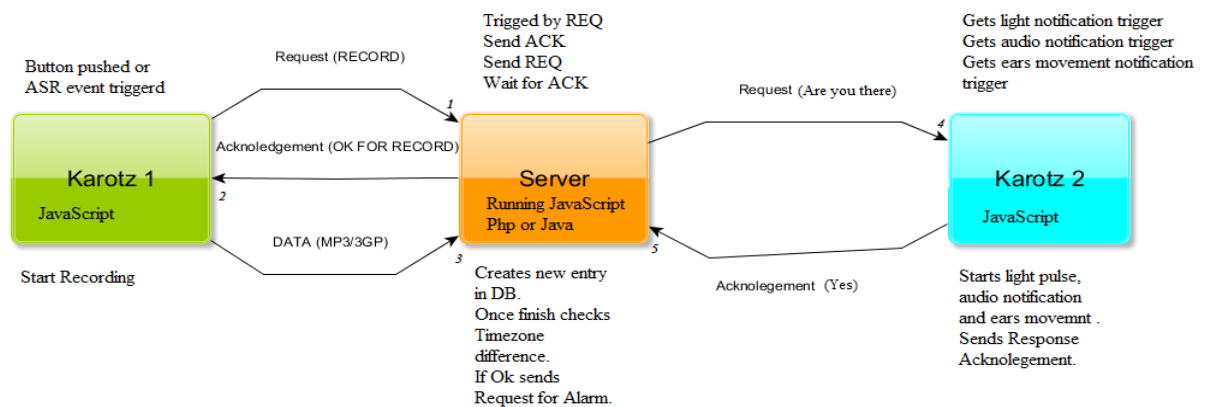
Button pushed or ASR event triggerd

Request (RECORD)

Trigged by REQ
Send ACK
Send REQ
Wait for ACK

Gets light notification trigger
Gets audio notification trigger
Gets ears movement notification trigger

Request (Are you there)

1

4

Karotz 1

JavaScript

Acknoledgement (OK FOR RECORD)

2

Server

Running JavaScript
Php or Java

Karotz 2

JavaScript

DATA (MP3/3GP)

3

5

Start Recording

Creates new entry in DB.
Once finish checks Timezone difference.
If Ok sends Request for Alarm.

Acknolegement (Yes)

Starts light pulse, audio notification and ears movemnt .
Sends Response Acknolegement.